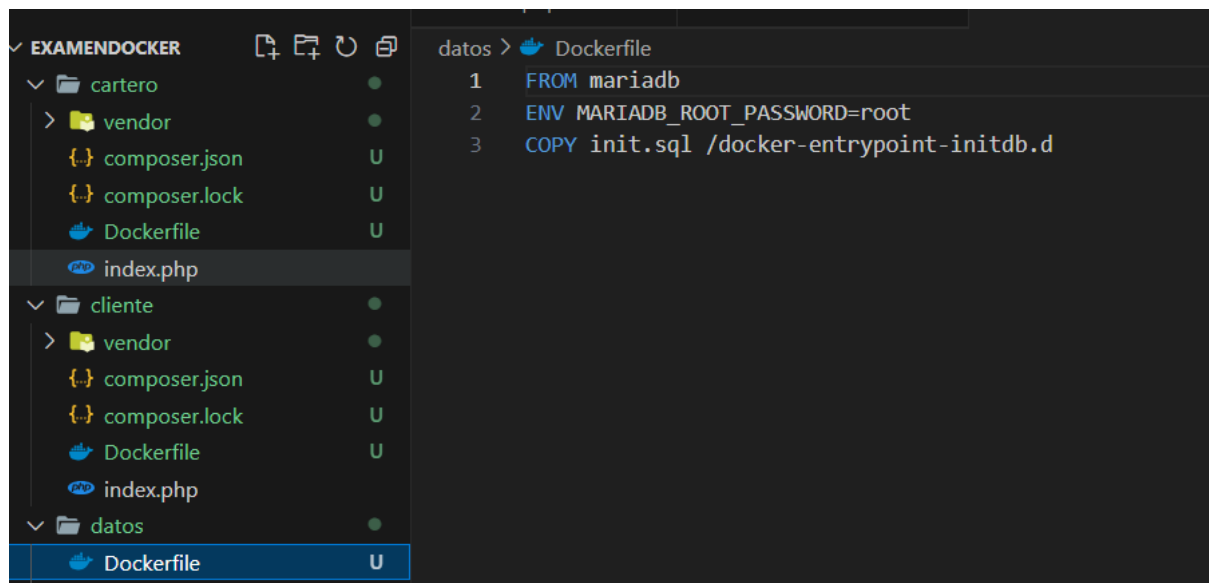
EXAMENDOCKER
cartero
vendor
composer.json U
composer.lock U
Dockerfile U
index.php
cliente
vendor
composer.json U
composer.lock U
Dockerfile U
index.php
datos
Dockerfile U

datos > Dockerfile

1 FROM mariadb
2 ENV MARIADB_ROOT_PASSWORD=root
3 COPY init.sql /docker-entrypoint-initdb.d